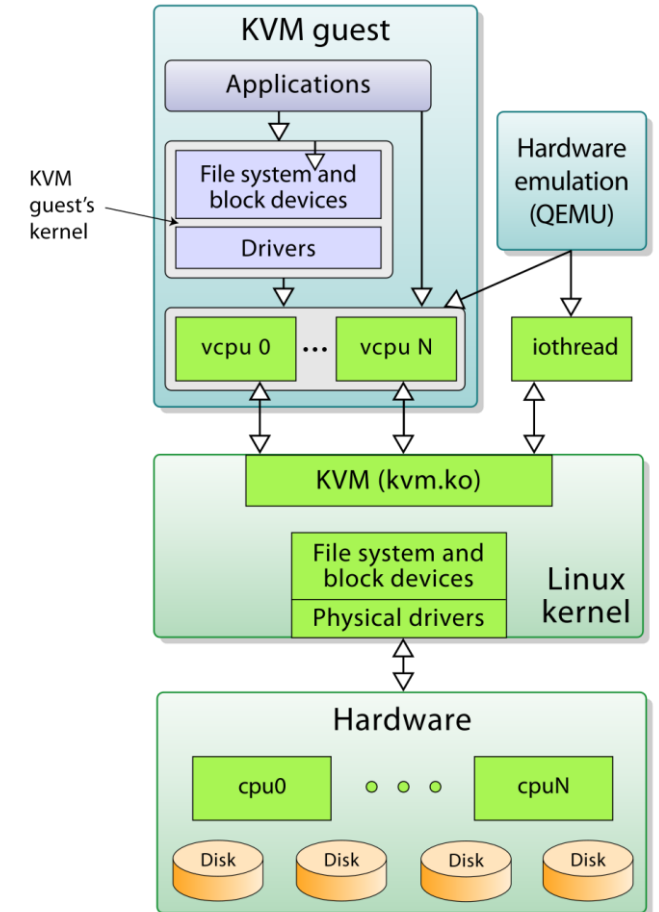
KVM guest

Applications

KVM guest's kernel

File system and block devices

Drivers

Hardware emulation (QEMU)

vcpu 0

...

vcpu N

iothread

KVM (kvm.ko)

File system and block devices

Physical drivers

Linux kernel

Hardware

cpu0

cpuN

Disk

Disk

Disk

Disk